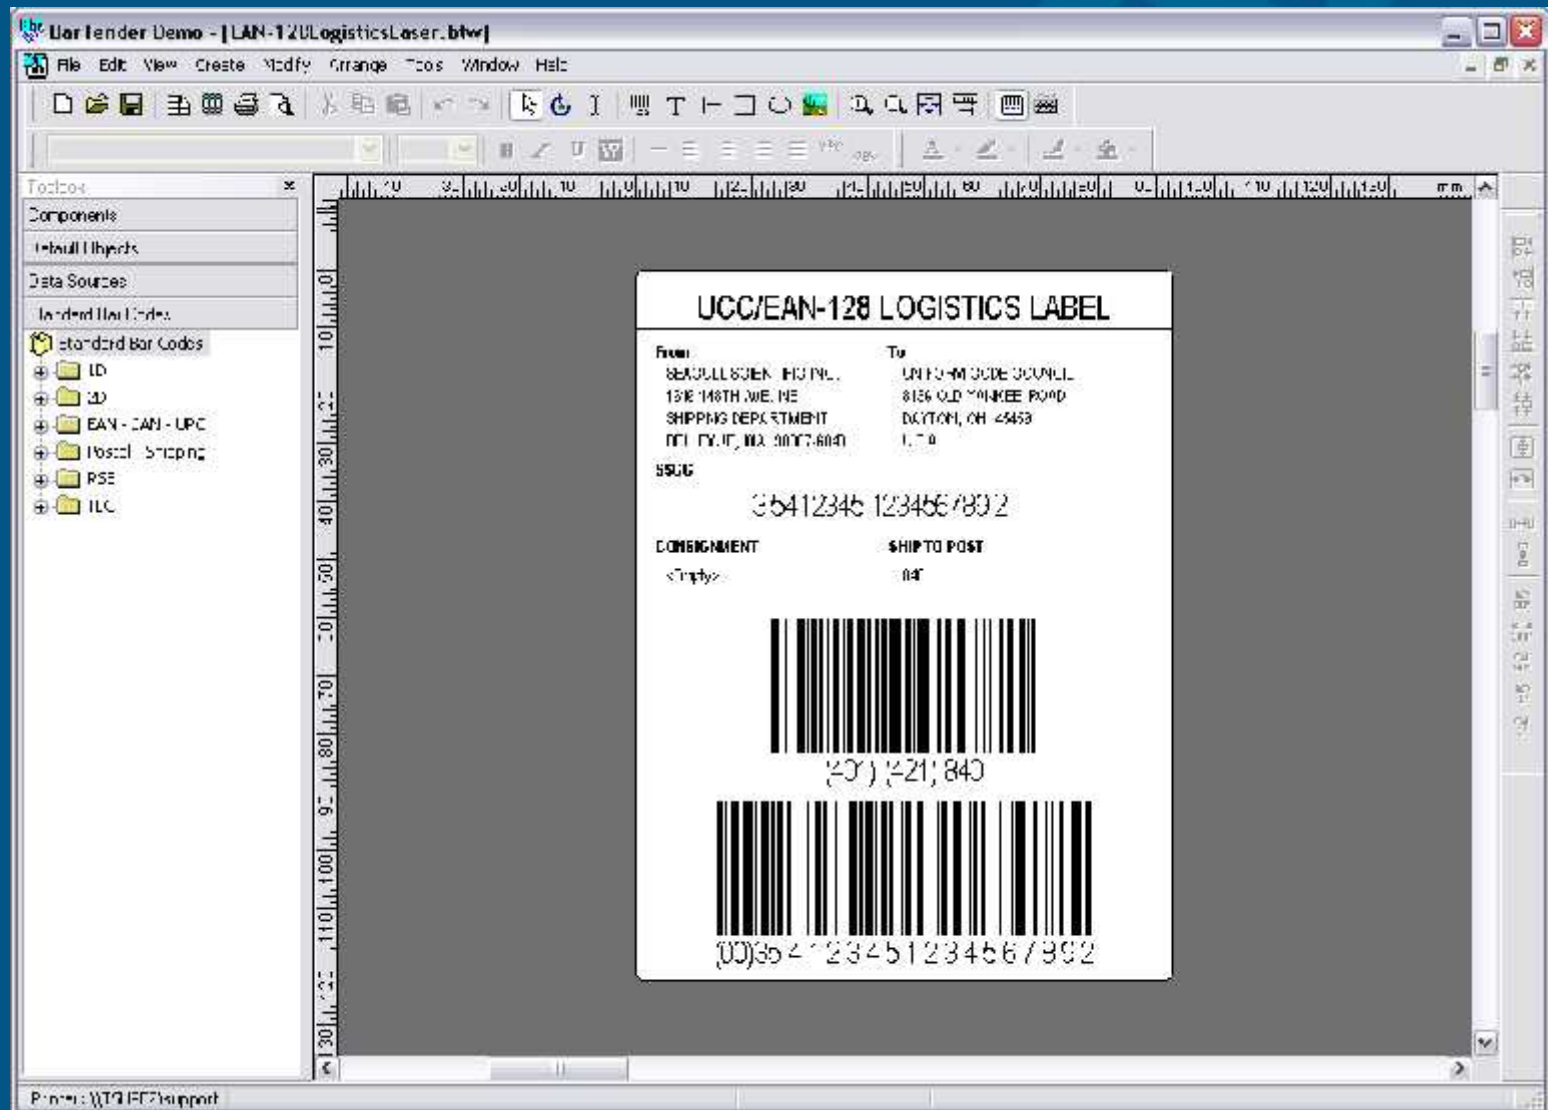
BarTender Demo - [EAN-128LogisticsLaser.btw]

File Edit View Create Modify Arrange Tools Window Help

Toolbox
Components
Default Objects
Data Sources
Standard Bar Codes
Standard Bar Codes
1D
2D
EAN - JAN - UPC
Postal - Shipping
RSS
UCC

UCC/EAN-128 LOGISTICS LABEL

From
SEAGULL SCIENTIFIC INC.
1616 148TH AVE. NE
SHIPPING DEPARTMENT
BELLEVUE, WA 98007-6848

To
UNIFORM CODE COUNCIL
8163 OLD YANKEE ROAD
DAYTON, OH 45459
U.S.A.

SSCC
3 5412345 123456789 2

CONSIGNMENT
<Empty>

SHIP TO POST
840

(401) (421) 840

(00)354123451234567892

Printer: \\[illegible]\support